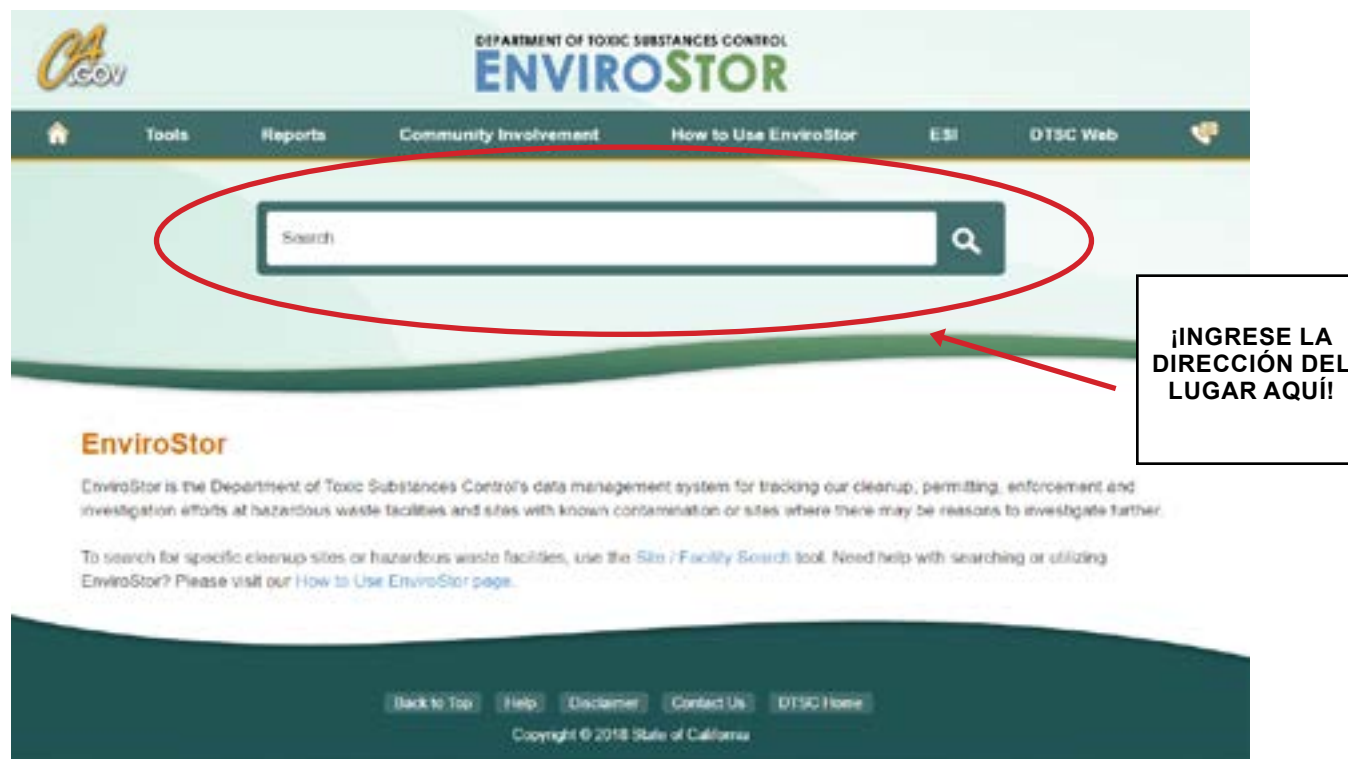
CA.GOV

DEPARTMENT OF TOXIC SUBSTANCES CONTROL
ENVIROSTOR

Tools Reports Community Involvement How to Use EnviroStor ESI DTSC Web

Search

¡INGRESE LA DIRECCIÓN DEL LUGAR AQUÍ!

EnviroStor

EnviroStor is the Department of Toxic Substances Control's data management system for tracking our cleanup, permitting, enforcement and investigation efforts at hazardous waste facilities and sites with known contamination or sites where there may be reasons to investigate further.

To search for specific cleanup sites or hazardous waste facilities, use the Site / Facility Search tool. Need help with searching or utilizing EnviroStor? Please visit our How to Use EnviroStor page.

Back to Top Help Disclaimer Contact Us DTSC Home

Copyright © 2018 State of California